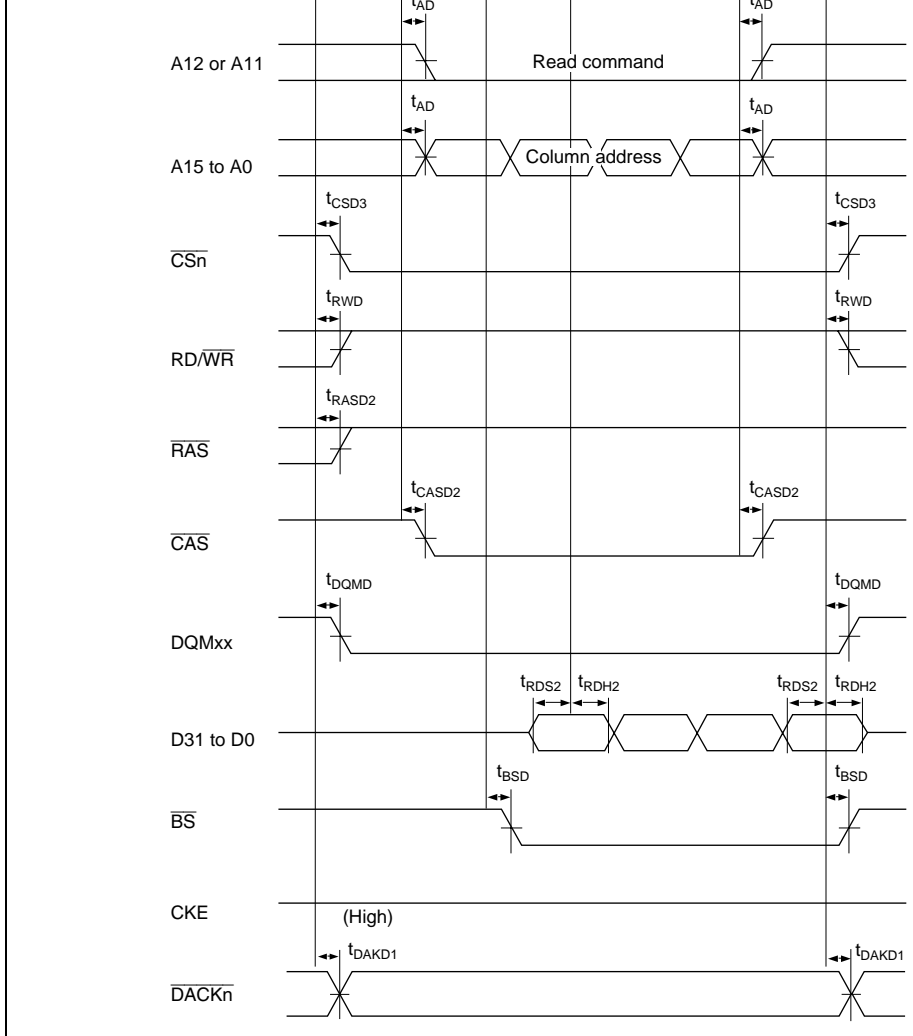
$t_{AD}$ $t_{AD}$

A12 or A11

Read command

$t_{AD}$ $t_{AD}$

A15 to A0

Column address

$t_{CSD3}$ $t_{CSD3}$

$\overline{CSn}$

$t_{RWD}$ $t_{RWD}$

RD/$\overline{WR}$

$t_{RASD2}$

$\overline{RAS}$

$t_{CASD2}$ $t_{CASD2}$

$\overline{CAS}$

$t_{DQMD}$ $t_{DQMD}$

DQMxx

$t_{RDS2}$ $t_{RDH2}$ $t_{RDS2}$ $t_{RDH2}$

D31 to D0

$t_{BSD}$ $t_{BSD}$

$\overline{BS}$

CKE

(High)

$t_{DAKD1}$ $t_{DAKD1}$

$\overline{DACKn}$